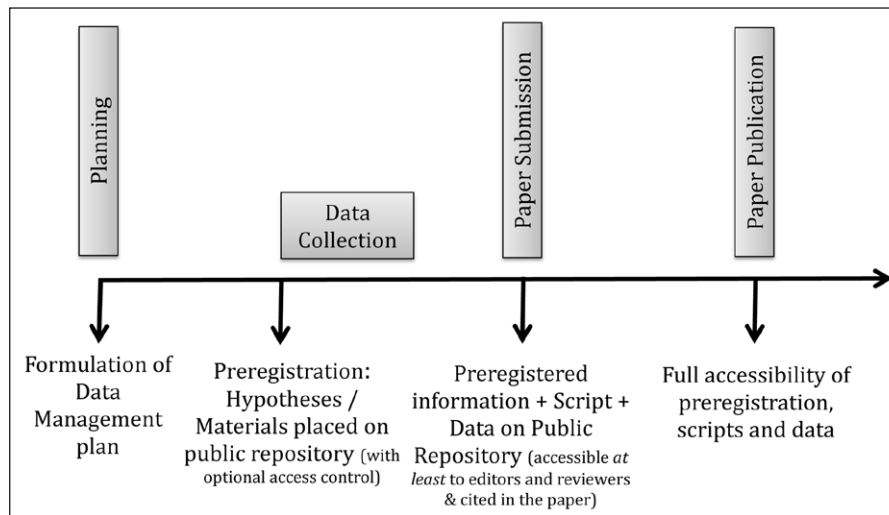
Planning

Data Collection

Paper Submission

Paper Publication

Formulation of Data Management plan

Preregistration: Hypotheses / Materials placed on public repository (with optional access control)

Preregistered information + Script + Data on Public Repository (accessible *at least* to editors and reviewers & cited in the paper)

Full accessibility of preregistration, scripts and data